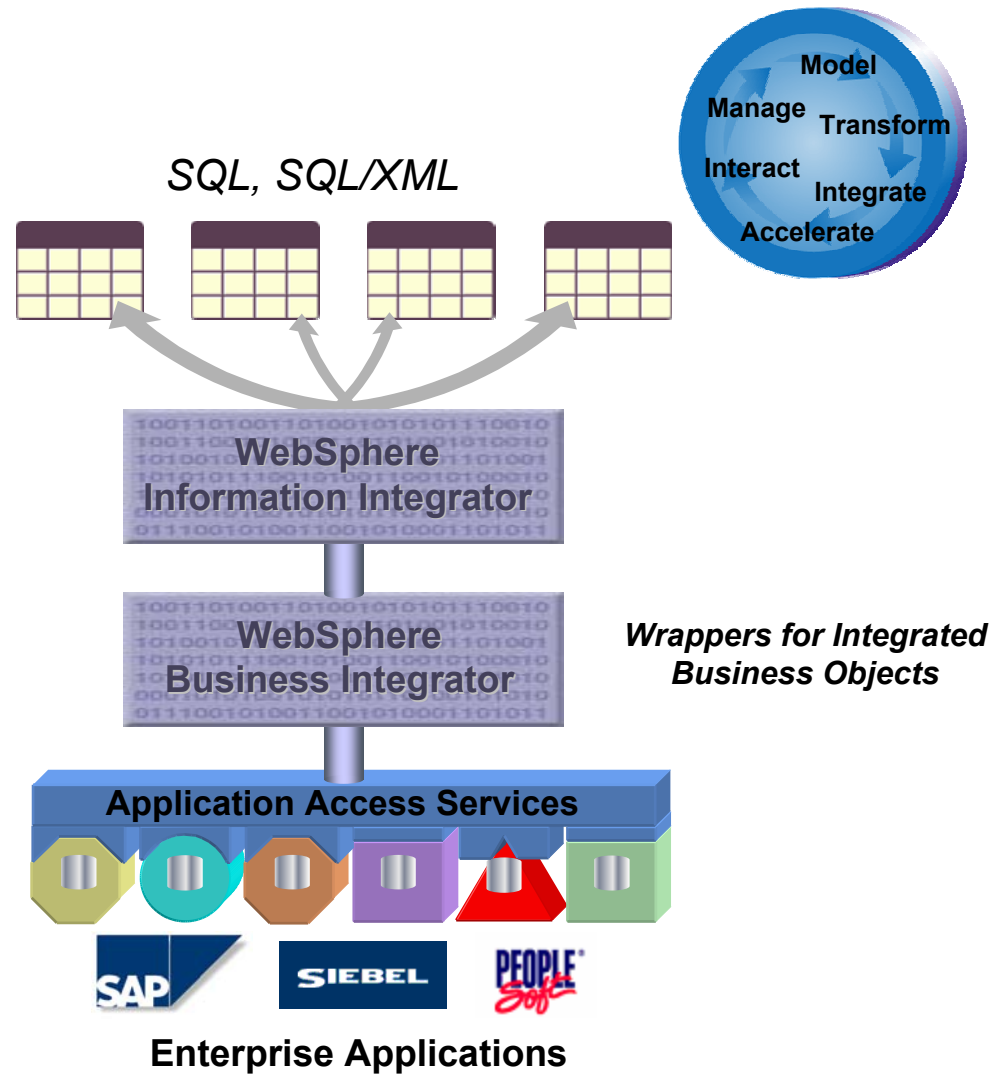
Model
Manage
Transform
Interact
Integrate
Accelerate

SQL, SQL/XML

WebSphere
Information Integrator

WebSphere
Business Integrator

Wrappers for Integrated Business Objects

Application Access Services

SAP

SIEBEL

PEOPLE Soft

Enterprise Applications